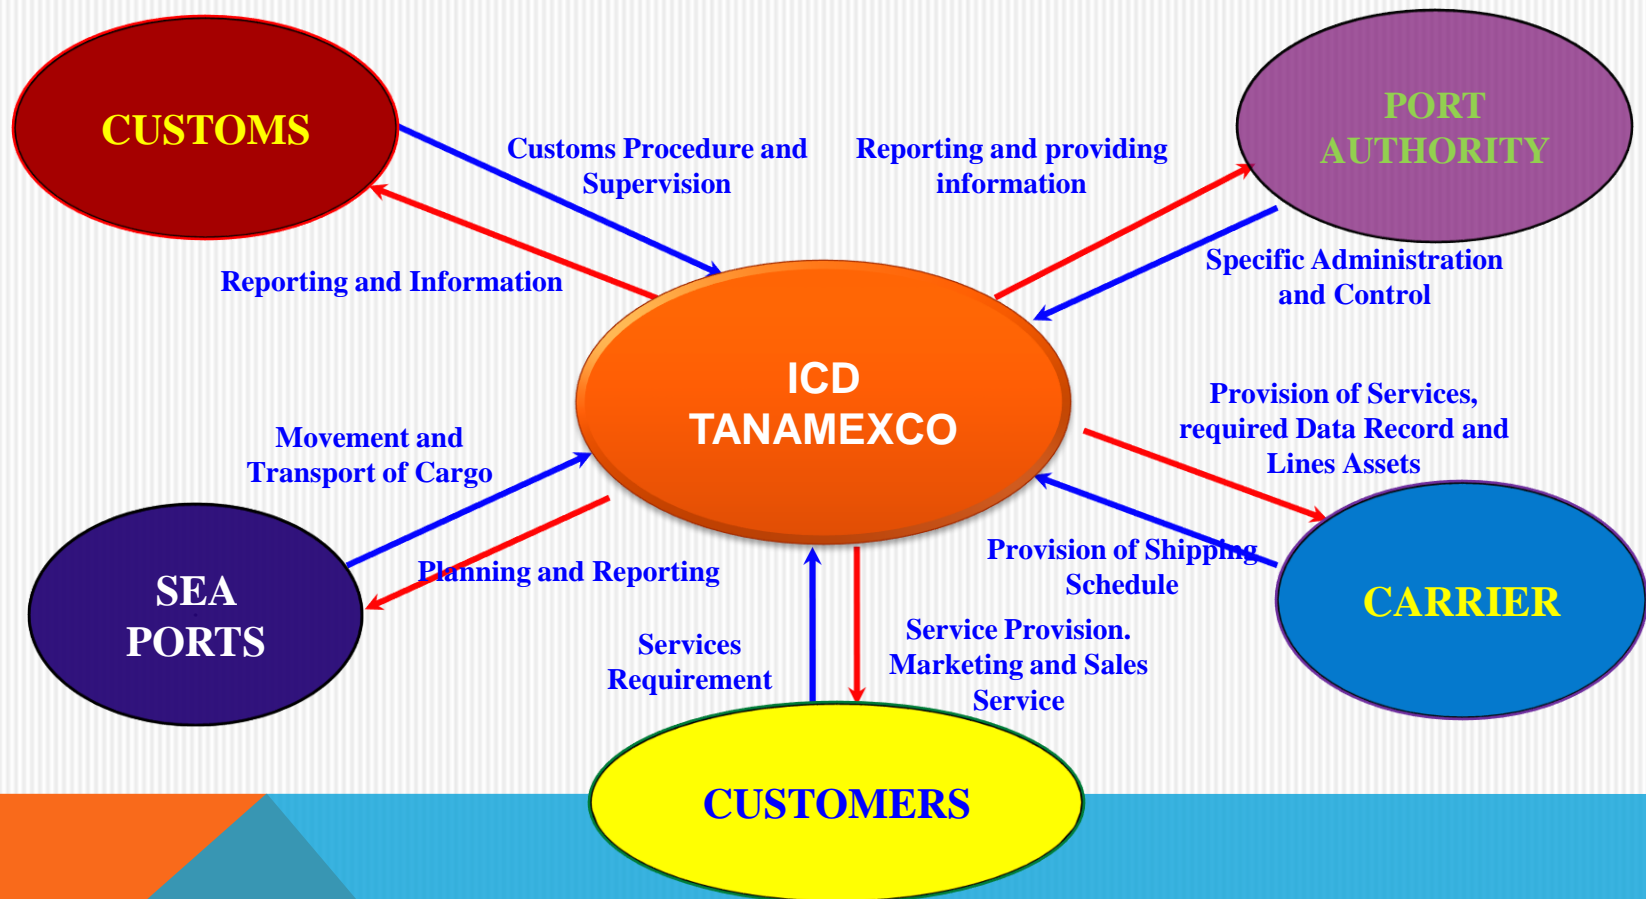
CUSTOMS

Customs Procedure and Supervision

Reporting and providing information

PORT AUTHORITY

Reporting and Information

Specific Administration and Control

ICD TANAMEXCO

Provision of Services, required Data Record and Lines Assets

Movement and Transport of Cargo

Provision of Shipping Schedule

SEA PORTS

Planning and Reporting

CARRIER

Services Requirement

Service Provision. Marketing and Sales Service

CUSTOMERS